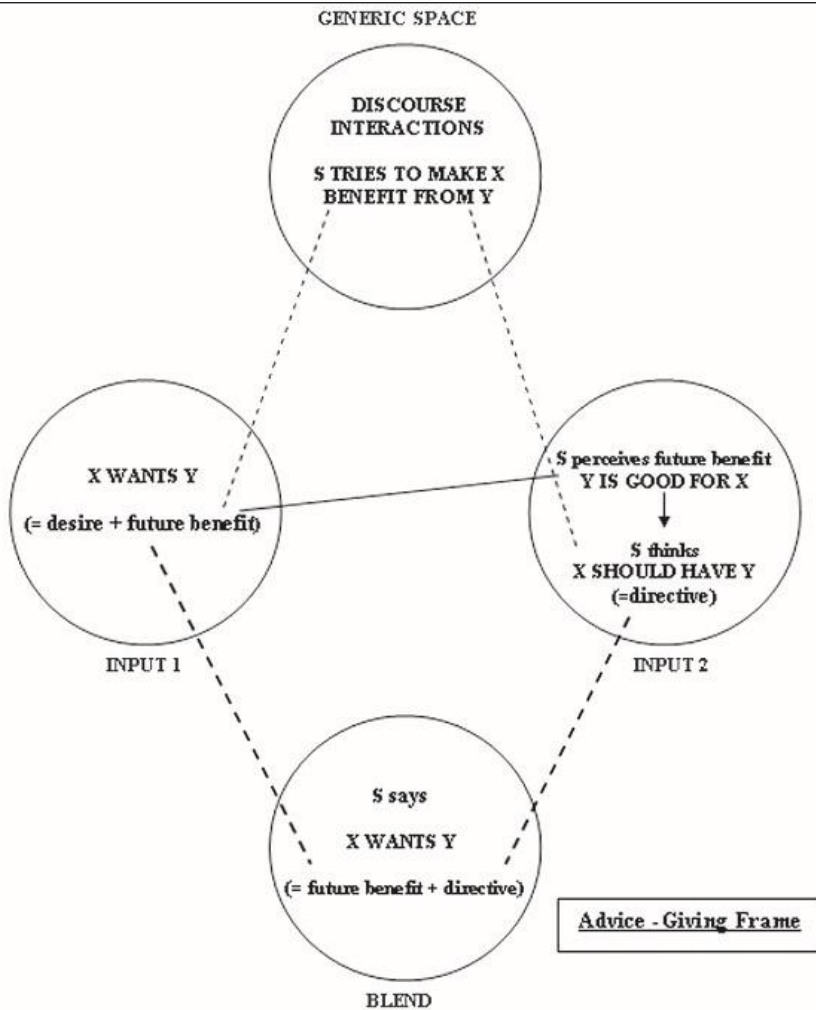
GENERIC SPACE

DISCOURSE INTERACTIONS

S TRIES TO MAKE X BENEFIT FROM Y

X WANTS Y

(= desire + future benefit)

INPUT 1

S perceives future benefit
Y IS GOOD FOR X

S thinks
X SHOULD HAVE Y
(=directive)

INPUT 2

S says

X WANTS Y

(= future benefit + directive)

BLEND

Advice - Giving Frame